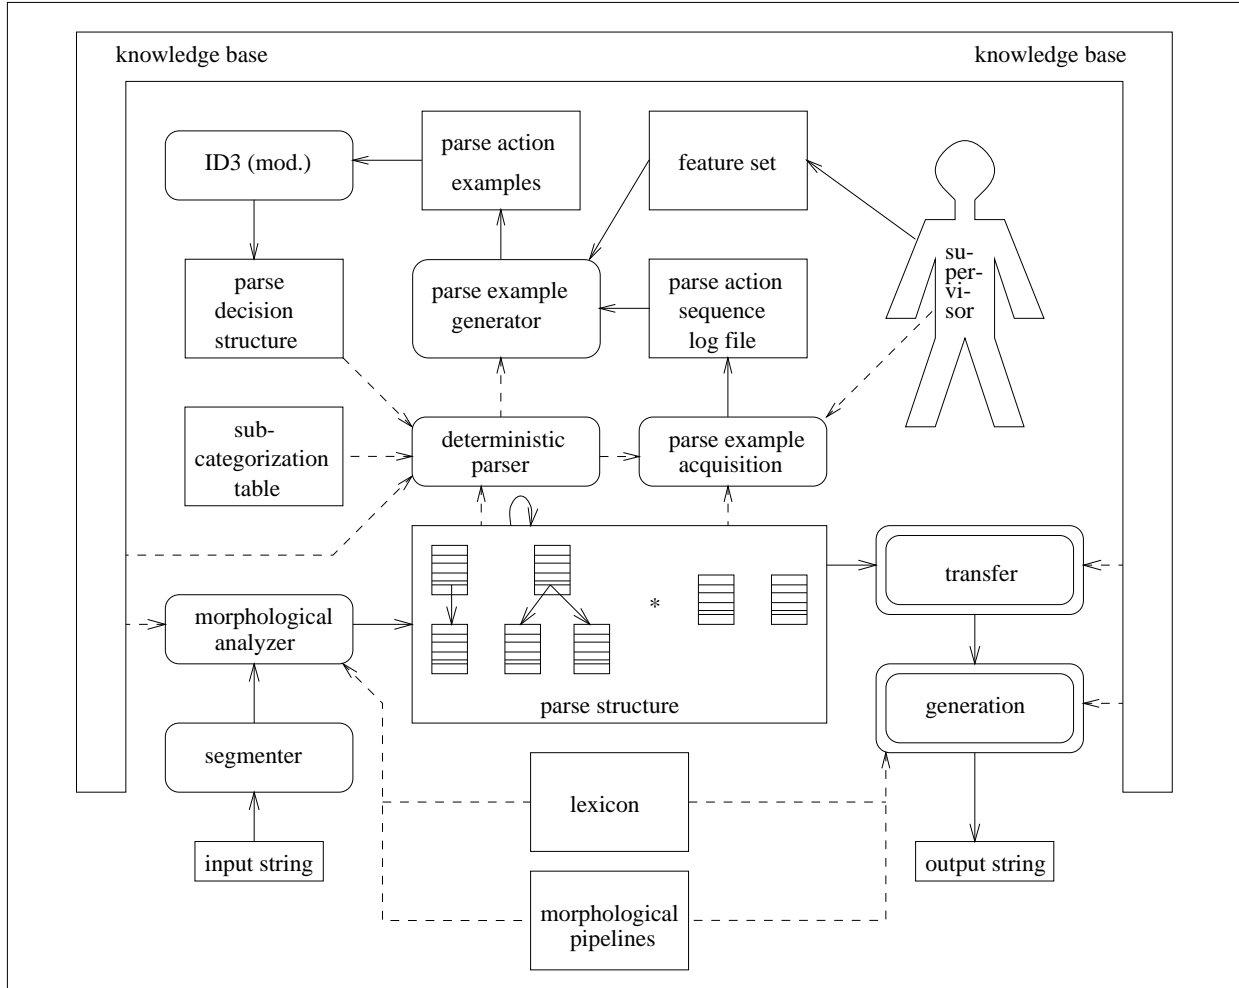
knowledge base

knowledge base

ID3 (mod.)

parse action examples

feature set

parse decision structure

parse example generator

parse action sequence log file

super-visor

sub-categorization table

deterministic parser

parse example acquisition

*

transfer

morphological analyzer

parse structure

generation

segmenter

lexicon

input string

output string

morphological pipelines